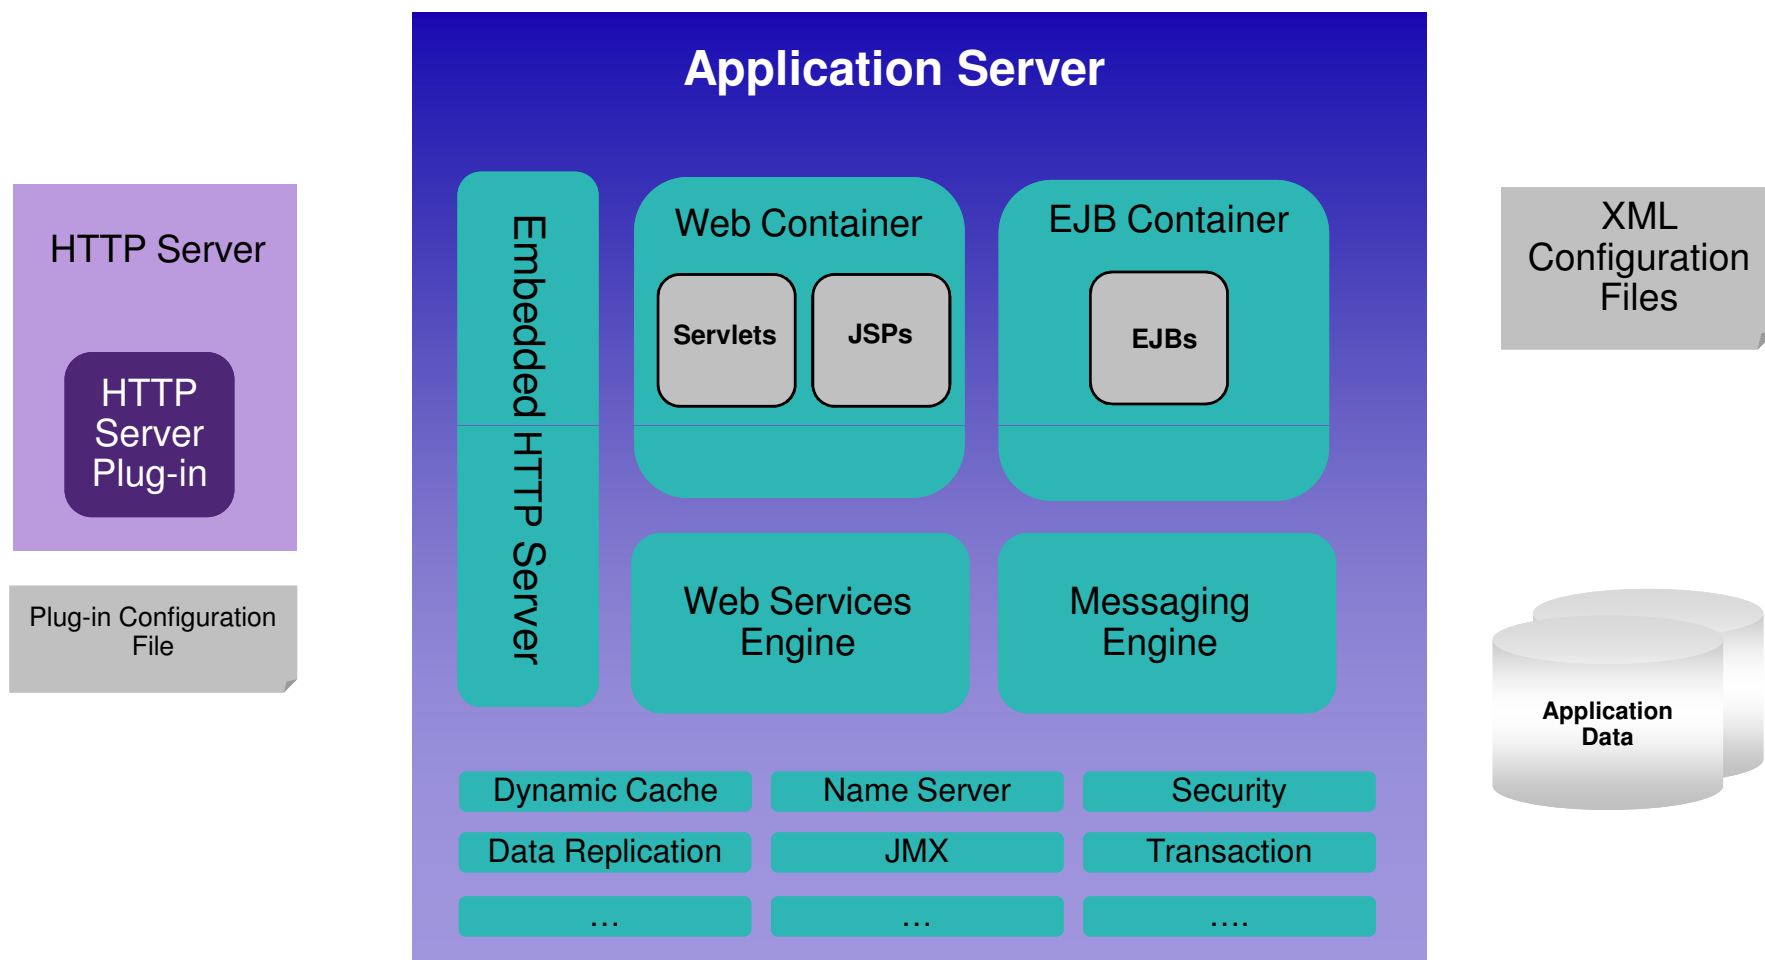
HTTP Server

HTTP Server Plug-in

Plug-in Configuration File

Application Server

Embedded HTTP Server

Web Container

Servlets

JSPs

EJB Container

EJBs

Web Services Engine

Messaging Engine

Dynamic Cache

Name Server

Security

Data Replication

JMX

Transaction

...

...

....

XML Configuration Files

Application Data